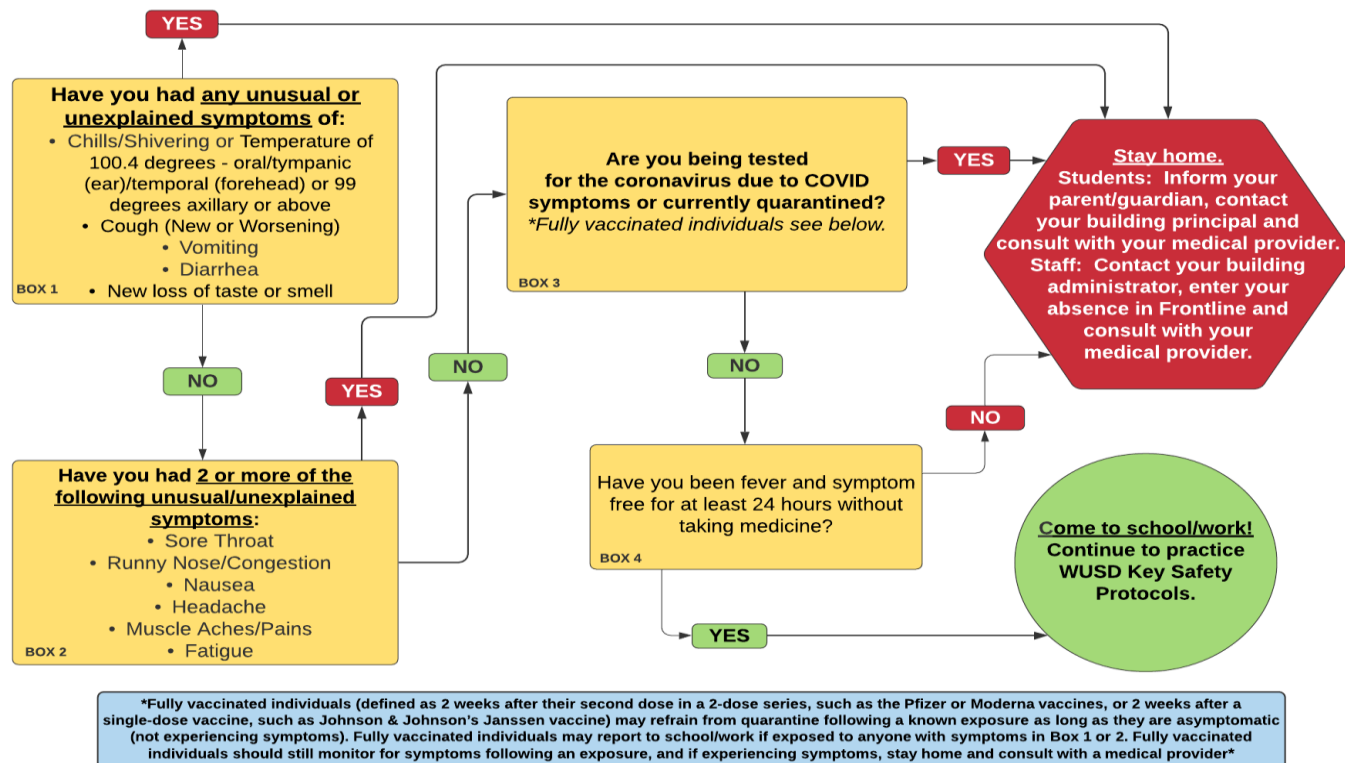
YES

Have you had any unusual or unexplained symptoms of:
• Chills/Shivering or Temperature of 100.4 degrees - oral/tympanic (ear)/temporal (forehead) or 99 degrees axillary or above
• Cough (New or Worsening)
• Vomiting
• Diarrhea
• New loss of taste or smell
BOX 1

NO

YES

NO

Have you had 2 or more of the following unusual/unexplained symptoms:
• Sore Throat
• Runny Nose/Congestion
• Nausea
• Headache
• Muscle Aches/Pains
• Fatigue
BOX 2

Are you being tested for the coronavirus due to COVID symptoms or currently quarantined?
*Fully vaccinated individuals see below.
BOX 3

YES

NO

Stay home.
Students: Inform your parent/guardian, contact your building principal and consult with your medical provider.
Staff: Contact your building administrator, enter your absence in Frontline and consult with your medical provider.

NO

Have you been fever and symptom free for at least 24 hours without taking medicine?
BOX 4

YES

Come to school/work!
Continue to practice WUSD Key Safety Protocols.

*Fully vaccinated individuals (defined as 2 weeks after their second dose in a 2-dose series, such as the Pfizer or Moderna vaccines, or 2 weeks after a single-dose vaccine, such as Johnson & Johnson's Janssen vaccine) may refrain from quarantine following a known exposure as long as they are asymptomatic (not experiencing symptoms). Fully vaccinated individuals may report to school/work if exposed to anyone with symptoms in Box 1 or 2. Fully vaccinated individuals should still monitor for symptoms following an exposure, and if experiencing symptoms, stay home and consult with a medical provider*